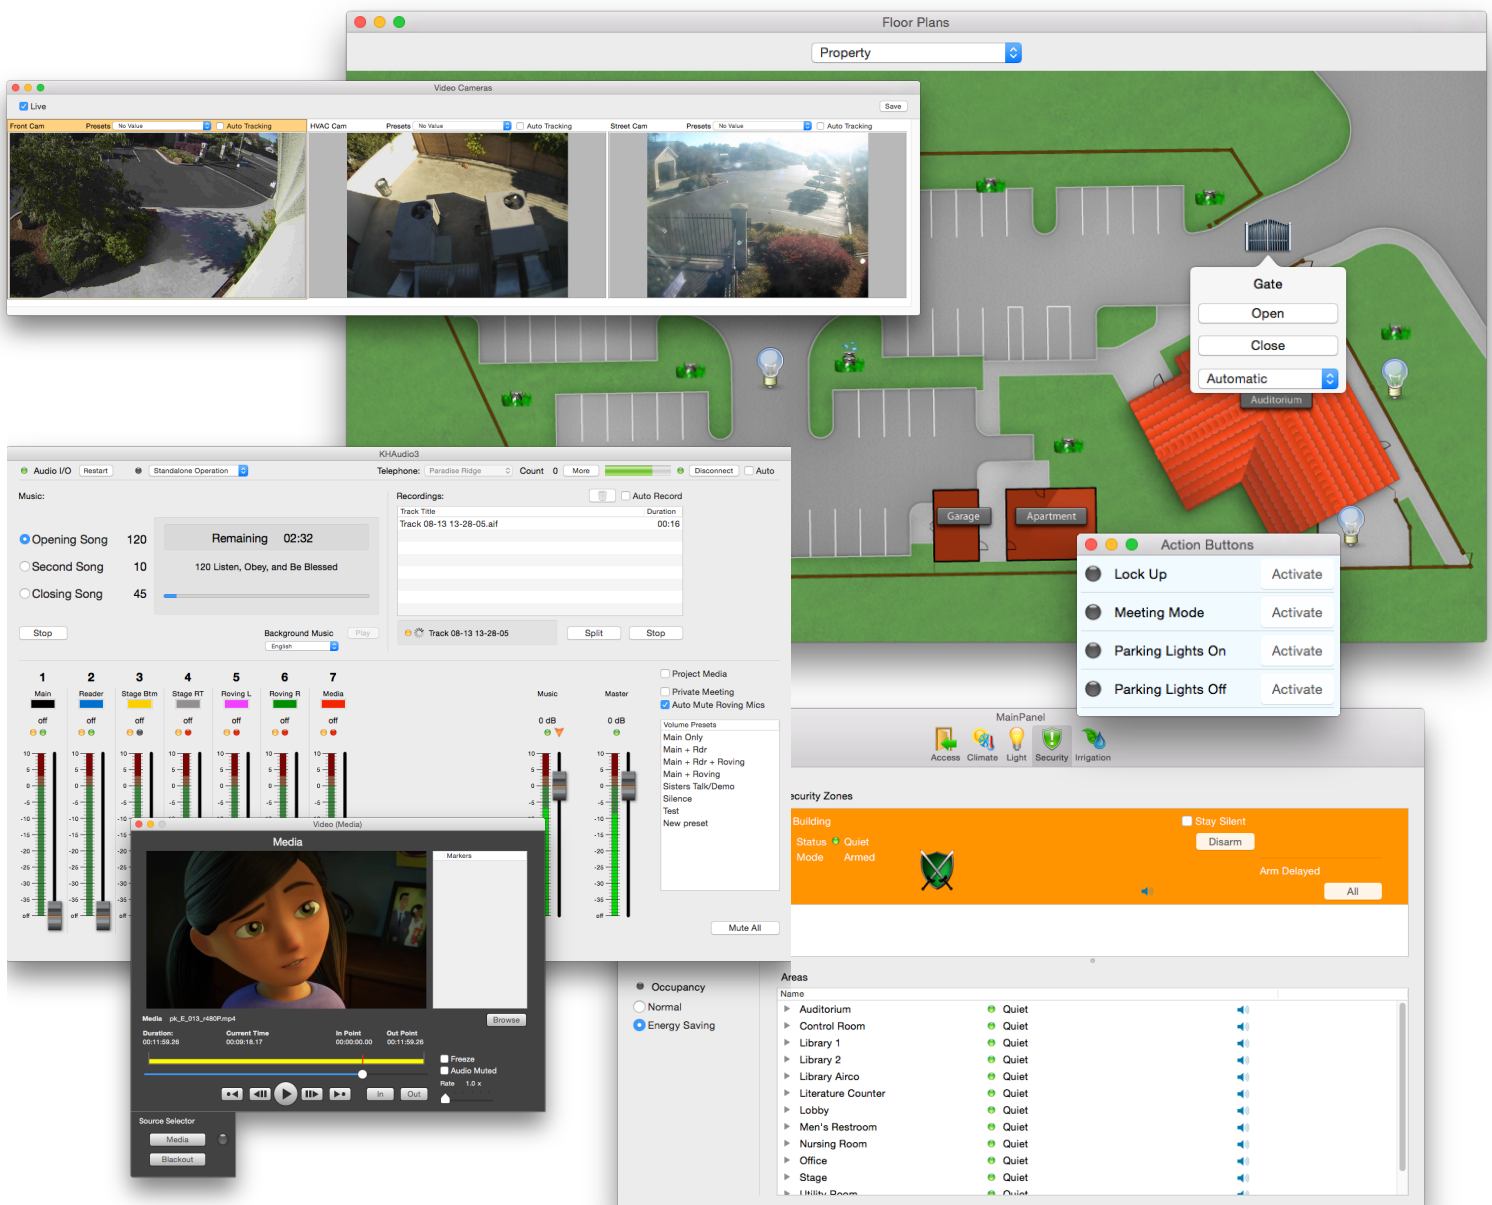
Floor Plans

Property

Gate

Open

Close

Automatic

Auditorium

Garage

Apartment

Video Cameras

Live

Save

Front Cam Presets No Value Auto Tracking

HVAC Cam Presets No Value Auto Tracking

Street Cam Presets No Value Auto Tracking

KHAudio3

Audio I/O Restart Standalone Operation

Telephone: Paradise Ridge Count 0 More Disconnect Auto

Music:

Opening Song 120

Second Song 10

Closing Song 45

Remaining 02:32

120 Listen, Obey, and Be Blessed

Stop

Background Music Play

English

Recordings: Auto Record

| Track Title | Duration |
|---|---|
| Track 08-13 13-28-05.aif | 00:16 |

Track 08-13 13-28-05 Split Stop

1 Main off

2 Reader off

3 Stage Btm off

4 Stage RT off

5 Roving L off

6 Roving R off

7 Media off

Music 0 dB

Master 0 dB

Project Media

Private Meeting

Auto Mute Roving Mics

Volume Presets

Main Only

Main + Rdr

Main + Rdr + Roving

Main + Roving

Sisters Talk/Demo

Silence

Test

New preset

Mute All

Video (Media)

Media

Markers

Media pk_E_013_r480P.mp4

Browse

Duration: 00:11:59.26

Current Time 00:09:18.17

In Point 00:00:00.00

Out Point 00:11:59.26

Freeze

Audio Muted

Rate 1.0 x

In Out

Source Selector

Media

Blackout

Action Buttons

Lock Up Activate

Meeting Mode Activate

Parking Lights On Activate

Parking Lights Off Activate

MainPanel

Access Climate Light Security Irrigation

ecurity Zones

Building

Stay Silent

Status Quiet

Disarm

Mode Armed

Arm Delayed

All

Occupancy

Normal

Energy Saving

Areas

Name

Auditorium Quiet

Control Room Quiet

Library 1 Quiet

Library 2 Quiet

Library Airco Quiet

Literature Counter Quiet

Lobby Quiet

Men's Restroom Quiet

Nursing Room Quiet

Office Quiet

Stage Quiet

Utility Room Quiet